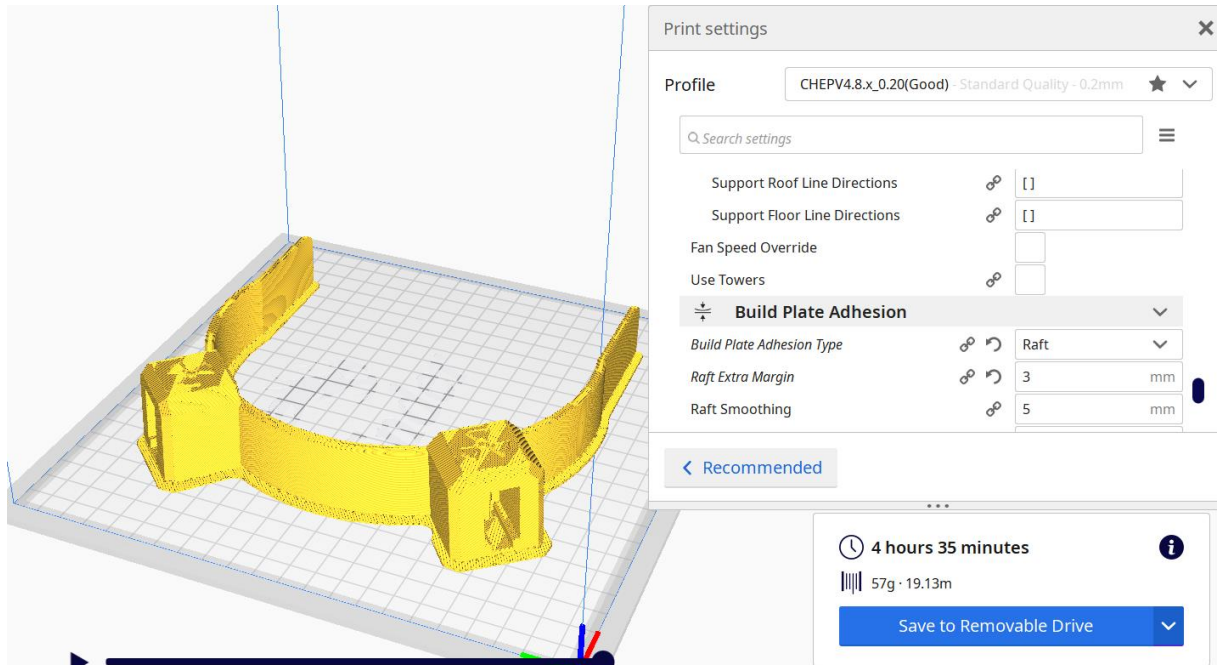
Print settings

Profile CHEPV4.8.x_0.20(Good) - Standard Quality - 0.2mm

Search settings

Support Roof Line Directions []

Support Floor Line Directions []

Fan Speed Override

Use Towers

Build Plate Adhesion

Build Plate Adhesion Type Raft

Raft Extra Margin 3 mm

Raft Smoothing 5 mm

Recommended

4 hours 35 minutes

57g · 19.13m

Save to Removable Drive